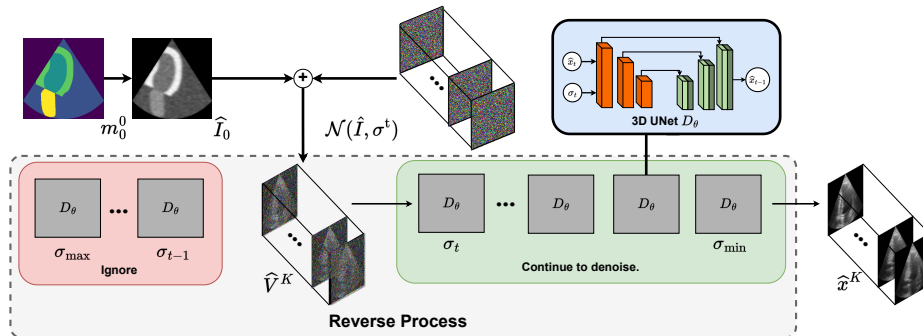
$m_0^0$

$\widehat{I}_0$

$\mathcal{N}(\hat{I}, \sigma^t)$

$\hat{x}_t$

$\sigma_t$

$\hat{x}_{t-1}$

3D UNet $D_\theta$

$D_\theta$ ••• $D_\theta$

$\sigma_{\max}$ $\sigma_{t-1}$

Ignore

$\widehat{V}^K$

$D_\theta$ ••• $D_\theta$ $D_\theta$ $D_\theta$

$\sigma_t$ $\sigma_{\min}$

Continue to denoise.

$\widehat{x}^K$

Reverse Process